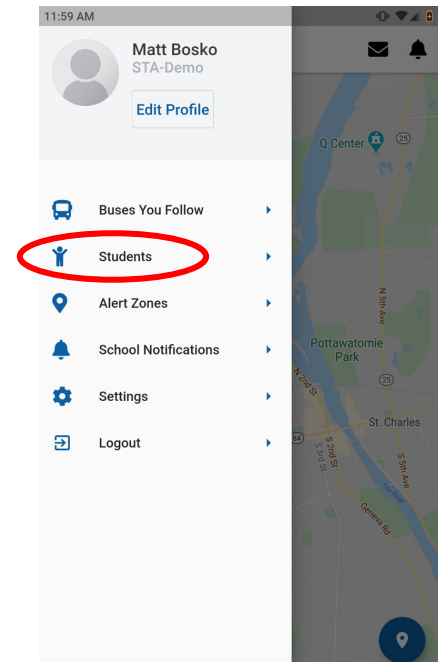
11:59 AM

Matt Bosko
STA-Demo
Edit Profile

Buses You Follow
Students
Alert Zones
School Notifications
Settings
Logout

Q Center
25
N 5th Ave
Pottawatomie Park
25
N 2nd St
64
S 2nd St
S 3rd St
St. Charles
S 5th Ave
Geneva Rd